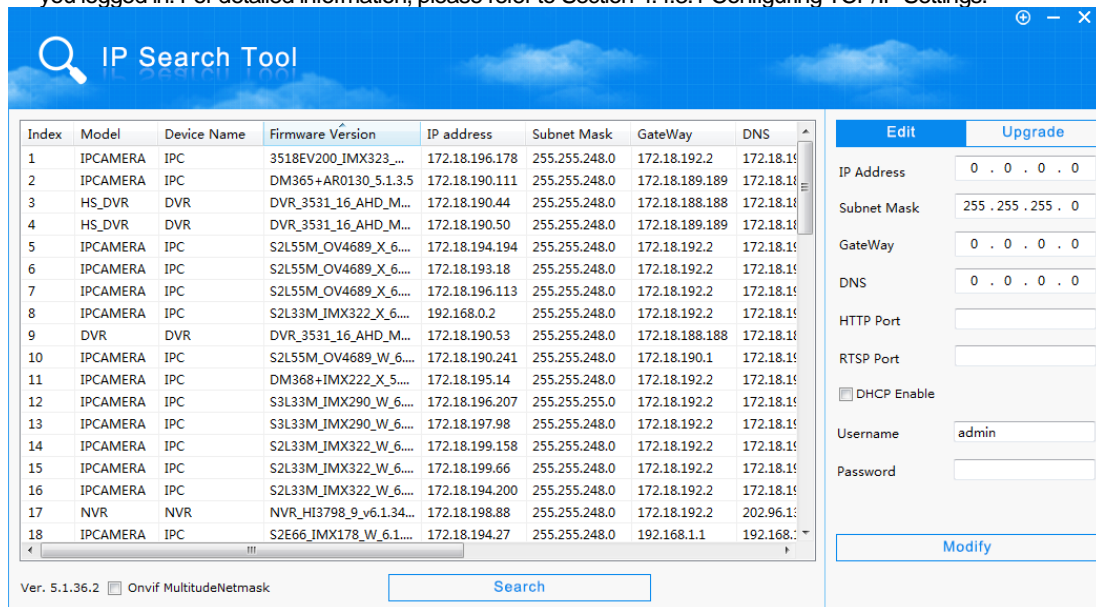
you logged in. For detailed information, please refer to Section 4.4.3.1 Configuring TCP/IP Settings.

IP Search Tool

| Index | Model | Device Name | Firmware Version | IP address | Subnet Mask | GateWay | DNS |
|---|---|---|---|---|---|---|---|
| 1 | IPCAMERA | IPC | 3518EV200_IMX323_... | 172.18.196.178 | 255.255.248.0 | 172.18.192.2 | 172.18.1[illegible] |
| 2 | IPCAMERA | IPC | DM365+AR0130_5.1.3.5 | 172.18.190.111 | 255.255.248.0 | 172.18.189.189 | 172.18.1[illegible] |
| 3 | HS_DVR | DVR | DVR_3531_16_AHD_M... | 172.18.190.44 | 255.255.248.0 | 172.18.188.188 | 172.18.1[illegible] |
| 4 | HS_DVR | DVR | DVR_3531_16_AHD_M... | 172.18.190.50 | 255.255.248.0 | 172.18.189.189 | 172.18.1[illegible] |
| 5 | IPCAMERA | IPC | S2L55M_OV4689_X_6... | 172.18.194.194 | 255.255.248.0 | 172.18.192.2 | 172.18.1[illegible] |
| 6 | IPCAMERA | IPC | S2L55M_OV4689_X_6... | 172.18.193.18 | 255.255.248.0 | 172.18.192.2 | 172.18.1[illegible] |
| 7 | IPCAMERA | IPC | S2L55M_OV4689_X_6... | 172.18.196.113 | 255.255.248.0 | 172.18.192.2 | 172.18.1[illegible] |
| 8 | IPCAMERA | IPC | S2L33M_IMX322_X_6... | 192.168.0.2 | 255.255.248.0 | 172.18.192.2 | 172.18.1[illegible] |
| 9 | DVR | DVR | DVR_3531_16_AHD_M... | 172.18.190.53 | 255.255.248.0 | 172.18.188.188 | 172.18.1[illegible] |
| 10 | IPCAMERA | IPC | S2L55M_OV4689_W_6... | 172.18.190.241 | 255.255.248.0 | 172.18.190.1 | 172.18.1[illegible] |
| 11 | IPCAMERA | IPC | DM368+IMX222_X_5... | 172.18.195.14 | 255.255.248.0 | 172.18.192.2 | 172.18.1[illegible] |
| 12 | IPCAMERA | IPC | S3L33M_IMX290_W_6... | 172.18.196.207 | 255.255.255.0 | 172.18.192.2 | 172.18.1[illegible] |
| 13 | IPCAMERA | IPC | S3L33M_IMX290_W_6... | 172.18.197.98 | 255.255.248.0 | 172.18.192.2 | 172.18.1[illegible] |
| 14 | IPCAMERA | IPC | S2L33M_IMX322_W_6... | 172.18.199.158 | 255.255.248.0 | 172.18.192.2 | 172.18.1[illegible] |
| 15 | IPCAMERA | IPC | S2L33M_IMX322_W_6... | 172.18.199.66 | 255.255.248.0 | 172.18.192.2 | 172.18.1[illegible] |
| 16 | IPCAMERA | IPC | S2L33M_IMX322_W_6... | 172.18.194.200 | 255.255.248.0 | 172.18.192.2 | 172.18.1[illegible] |
| 17 | NVR | NVR | NVR_HI3798_9_v6.1.34... | 172.18.198.88 | 255.255.248.0 | 172.18.192.2 | 202.96.1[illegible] |
| 18 | IPCAMERA | IPC | S2E66_IMX178_W_6.1.... | 172.18.194.27 | 255.255.248.0 | 192.168.1.1 | 192.168.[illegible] |

Edit | Upgrade

IP Address 0 . 0 . 0 . 0
Subnet Mask 255 . 255 . 255 . 0
GateWay 0 . 0 . 0 . 0
DNS 0 . 0 . 0 . 0
HTTP Port
RTSP Port
DHCP Enable
Username admin
Password

Modify

Ver. 5.1.36.2 Onvif MultitudeNetmask

Search